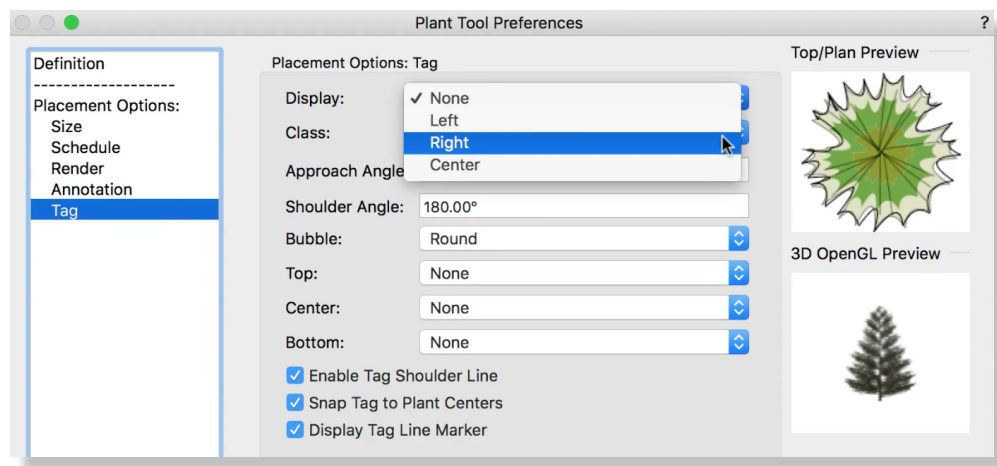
Plant Tool Preferences

?

Definition
-------------------
Placement Options:
Size
Schedule
Render
Annotation
Tag

Placement Options: Tag

Display:
✓ None
Left
Right
Center

Class:

Approach Angle

Shoulder Angle: 180.00°

Bubble: Round

Top: None

Center: None

Bottom: None

Enable Tag Shoulder Line

Snap Tag to Plant Centers

Display Tag Line Marker

Top/Plan Preview

3D OpenGL Preview